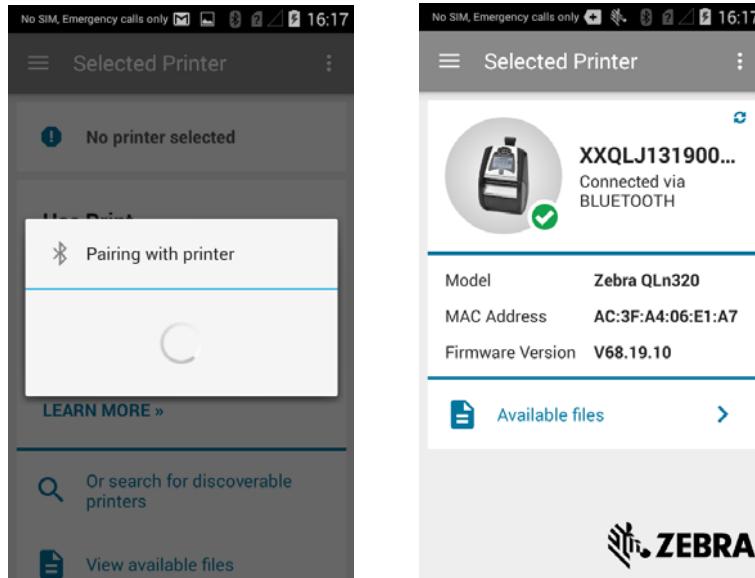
No SIM, Emergency calls only 16:17

Selected Printer

No printer selected

Use Print

Pairing with printer

LEARN MORE »

Or search for discoverable printers

View available files

No SIM, Emergency calls only 16:17

Selected Printer

XXQLJ131900...
Connected via BLUETOOTH

| | |
|---|---|
| Model | Zebra QLn320 |
| MAC Address | AC:3F:A4:06:E1:A7 |
| Firmware Version | V68.19.10 |

Available files

ZEBRA